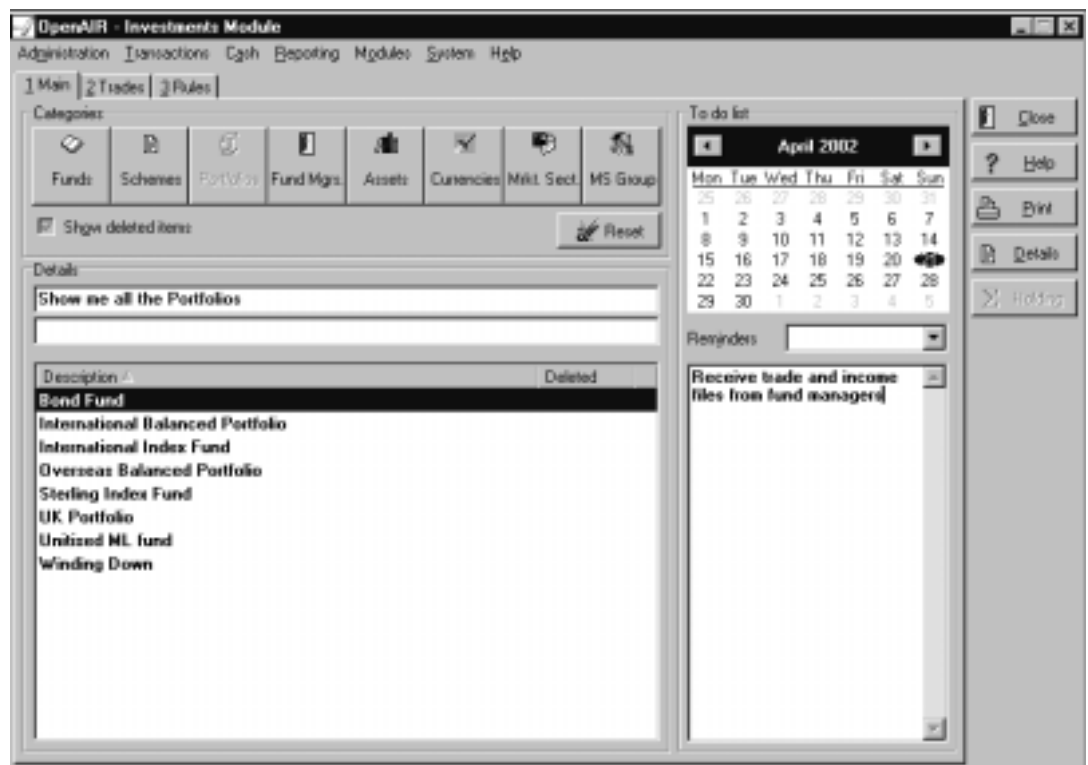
OpenAIR - Investments Module

Administration Transactions Cash Reporting Modules System Help

1 Main | 2 Trades | 3 Rules

Categories

Funds | Schemes | Portfolios | Fund Mgrs. | Assets | Currencies | Mkt. Sect. | MS Group

Show deleted items

Reset

Details

Show me all the Portfolios

| Description | Deleted |
|---|---|
| Bond Fund | |
| International Balanced Portfolio | |
| International Index Fund | |
| Overseas Balanced Portfolio | |
| Sterling Index Fund | |
| UK Portfolio | |
| Unitised ML fund | |
| Winding Down | |

To do list

April 2002

| Mon | Tue | Wed | Thu | Fri | Sat | Sun |
|---|---|---|---|---|---|---|
| 25 | 26 | 27 | 28 | 29 | 30 | 31 |
| 1 | 2 | 3 | 4 | 5 | 6 | 7 |
| 8 | 9 | 10 | 11 | 12 | 13 | 14 |
| 15 | 16 | 17 | 18 | 19 | 20 | 21 |
| 22 | 23 | 24 | 25 | 26 | 27 | 28 |
| 29 | 30 | 1 | 2 | 3 | 4 | 5 |

Reminders

Receive trade and income files from fund managers

Close

Help

Print

Details

Holdings